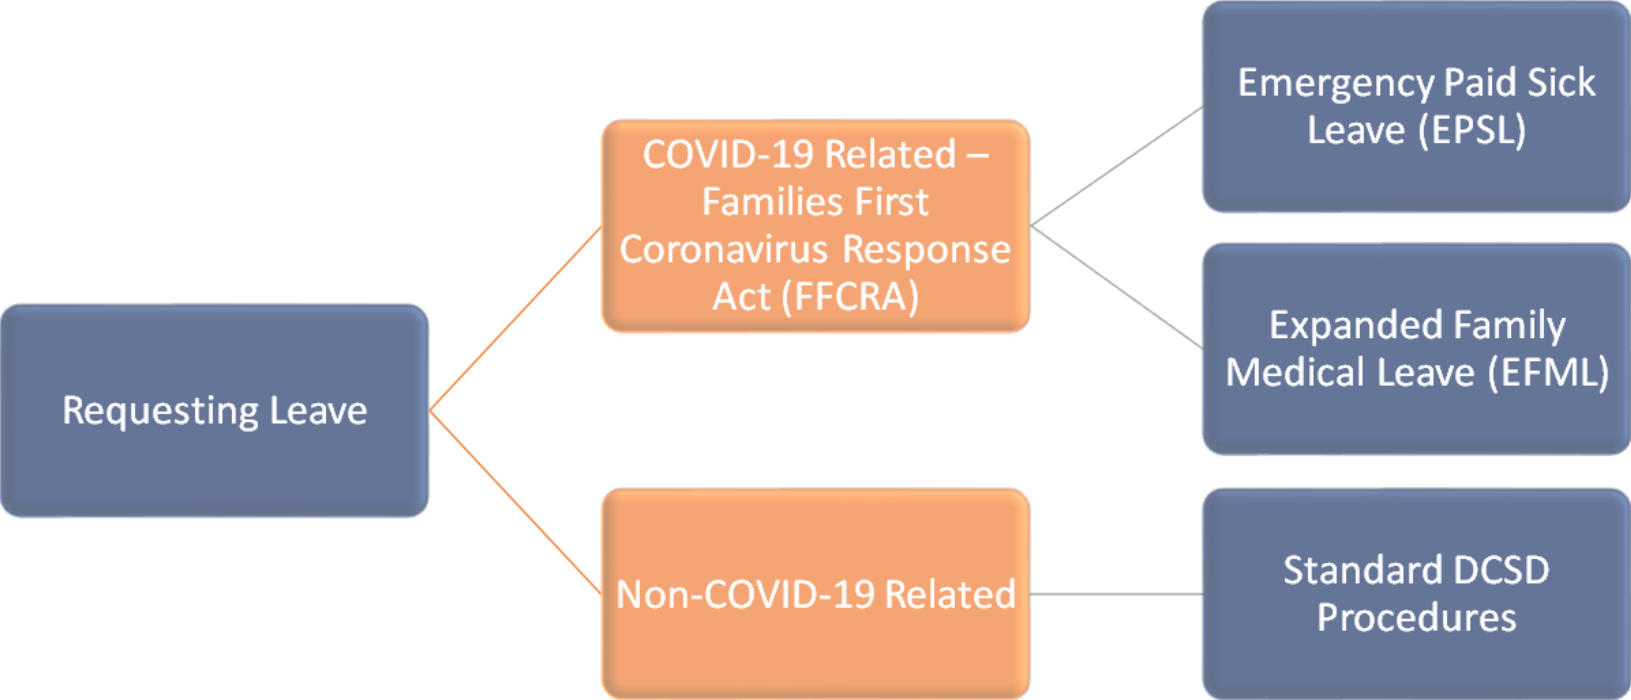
Requesting Leave

COVID-19 Related – Families First Coronavirus Response Act (FFCRA)

Emergency Paid Sick Leave (EPSL)

Expanded Family Medical Leave (EFML)

Non-COVID-19 Related

Standard DCSD Procedures